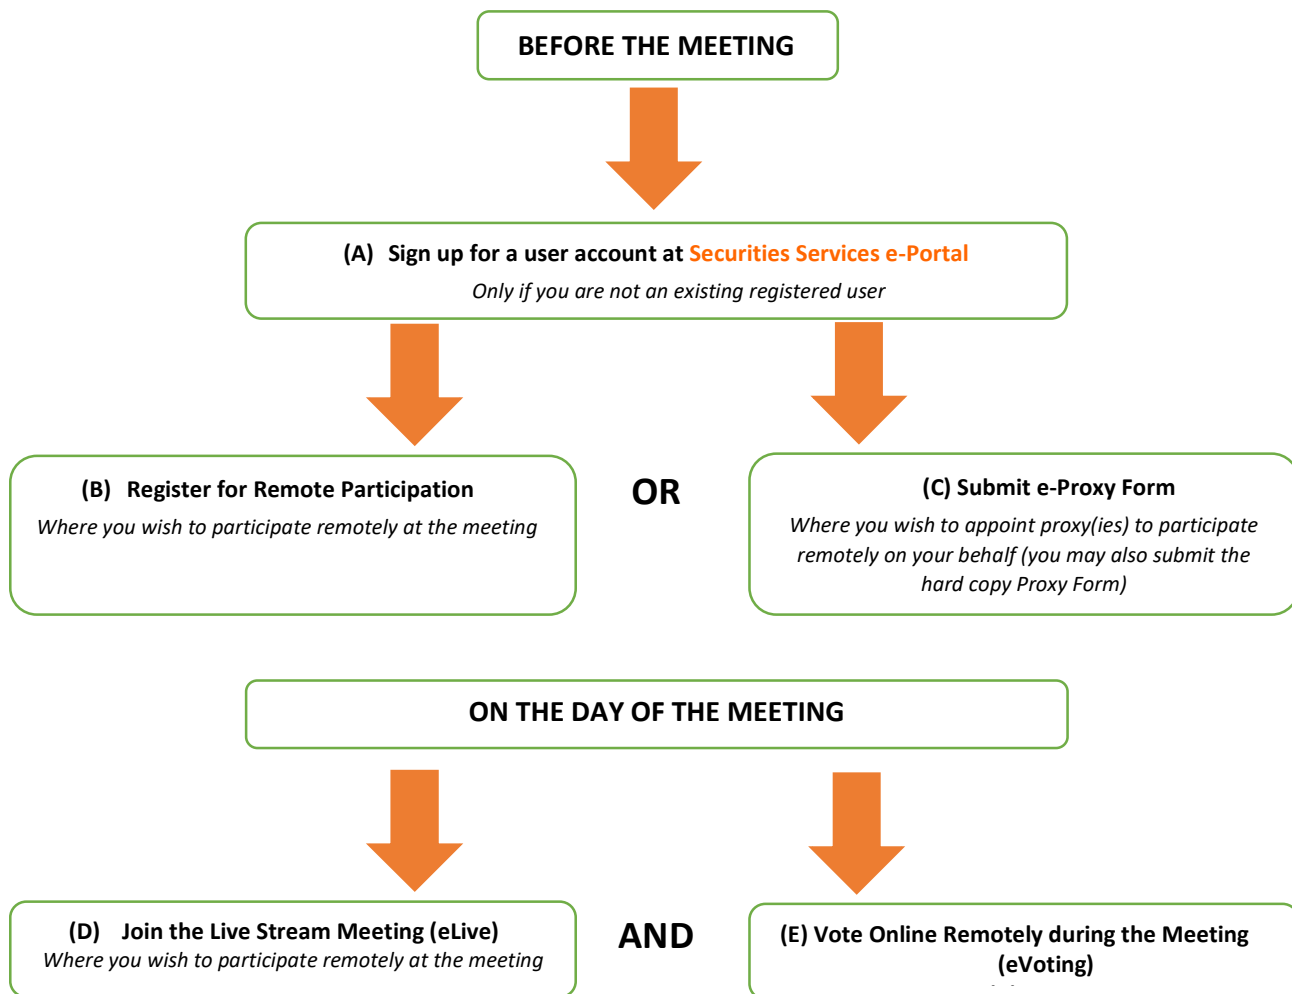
BEFORE THE MEETING

(A) Sign up for a user account at Securities Services e-Portal

Only if you are not an existing registered user

(B) Register for Remote Participation

Where you wish to participate remotely at the meeting

OR

(C) Submit e-Proxy Form

Where you wish to appoint proxy(ies) to participate remotely on your behalf (you may also submit the hard copy Proxy Form)

ON THE DAY OF THE MEETING

(D) Join the Live Stream Meeting (eLive)

Where you wish to participate remotely at the meeting

AND

(E) Vote Online Remotely during the Meeting (eVoting)